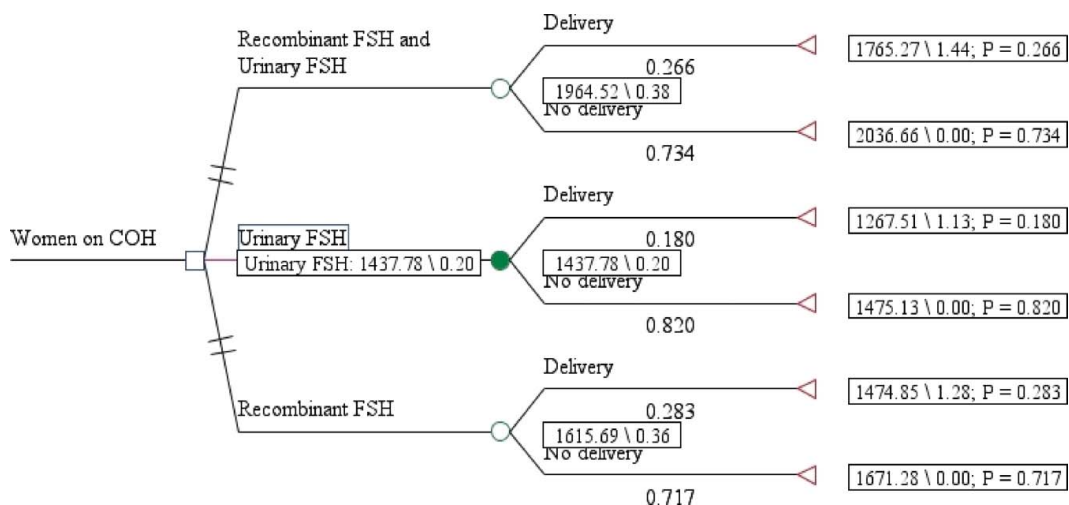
Women on COH

Recombinant FSH and Urinary FSH

Delivery

0.266

1964.52 \ 0.38

No delivery

0.734

1765.27 \ 1.44; P = 0.266

2036.66 \ 0.00; P = 0.734

Urinary FSH

Urinary FSH: 1437.78 \ 0.20

Delivery

0.180

1437.78 \ 0.20

No delivery

0.820

1267.51 \ 1.13; P = 0.180

1475.13 \ 0.00; P = 0.820

Recombinant FSH

Delivery

0.283

1615.69 \ 0.36

No delivery

0.717

1474.85 \ 1.28; P = 0.283

1671.28 \ 0.00; P = 0.717